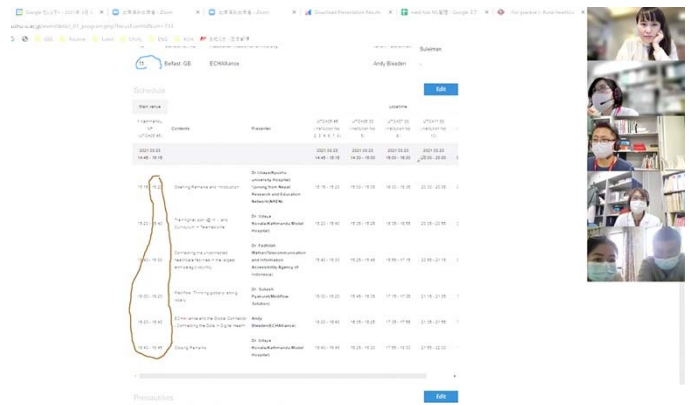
Belfast GB ECHAlliance Andy Bleaden

Schedule

Edit

Main venue

Contents

Presenter

2021 03 23 14:45 - 15:15

15:15 - 15:20 Opening Remarks and Introduction

Dr. Uday Koirala (Kyushu University Hospital / Telemedicine Development Center of Asia)

15:20 - 15:40

Dr. Uday Koirala (Kathmandu Model Hospital)

15:40 - 16:00 Connecting the unconnected healthcare facilities in the largest archipelago country

Dr. Fadhilah (Telecommunication and Information Accessibility Agency of Indonesia)

16:00 - 16:20 Workflow Thinking globally, acting locally

Dr. Suresh Pyakurel (Workflow Solutions)

16:20 - 16:40 ECHAlliance and the Global Connector - Connecting the Dots in Digital Health

Andy Bleaden (ECHAlliance)

16:40 - 16:45 Closing Remarks

Dr. Uday Koirala (Kathmandu Model Hospital)

Edit